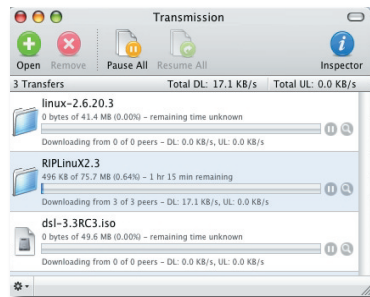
Transmission

Open Remove Pause All Resume All Inspector

3 Transfers Total DL: 17.1 KB/s Total UL: 0.0 KB/s

linux-2.6.20.3
0 bytes of 41.4 MB (0.00%) – remaining time unknown
Downloading from 0 of 0 peers – DL: 0.0 KB/s, UL: 0.0 KB/s

RIPLinuX2.3
496 KB of 75.7 MB (0.64%) – 1 hr 15 min remaining
Downloading from 3 of 3 peers – DL: 17.1 KB/s, UL: 0.0 KB/s

dsl-3.3RC3.iso
0 bytes of 49.6 MB (0.00%) – remaining time unknown
Downloading from 0 of 0 peers – DL: 0.0 KB/s, UL: 0.0 KB/s